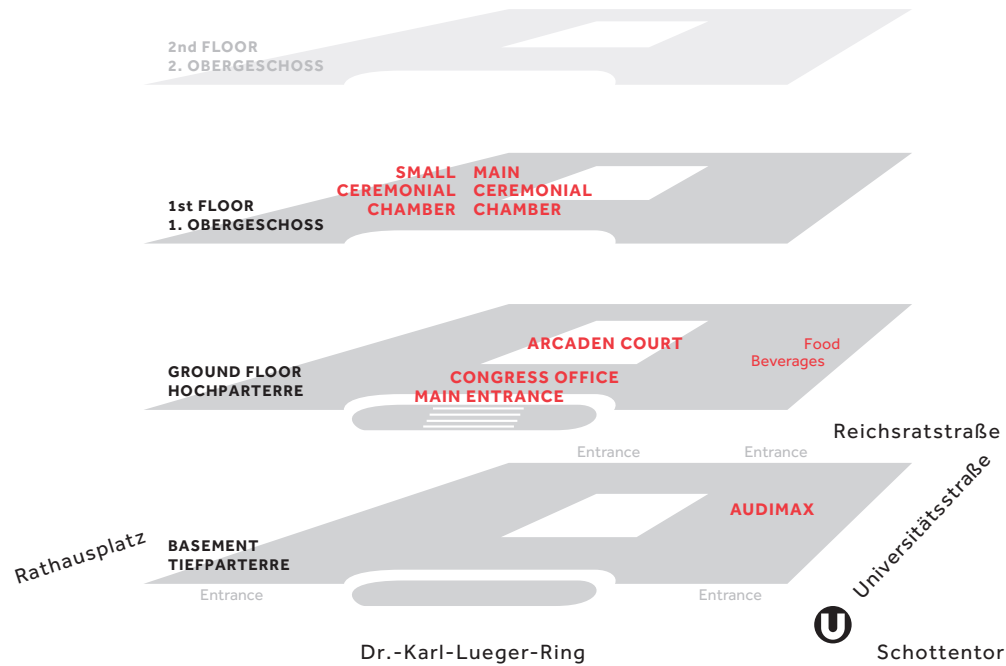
2nd FLOOR
2. OBERGESCHOSS

SMALL CEREMONIAL CHAMBER
MAIN CEREMONIAL CHAMBER

1st FLOOR
1. OBERGESCHOSS

ARCADEN COURT
Food
Beverages

GROUND FLOOR
HOCHPARTERRE

CONGRESS OFFICE
MAIN ENTRANCE

Entrance
Entrance
Reichsratstraße

AUDIMAX

Rathausplatz

BASEMENT
TIEFPARTERRE

Universitätsstraße

Entrance
Entrance

U

Dr.-Karl-Lueger-Ring
Schottentor